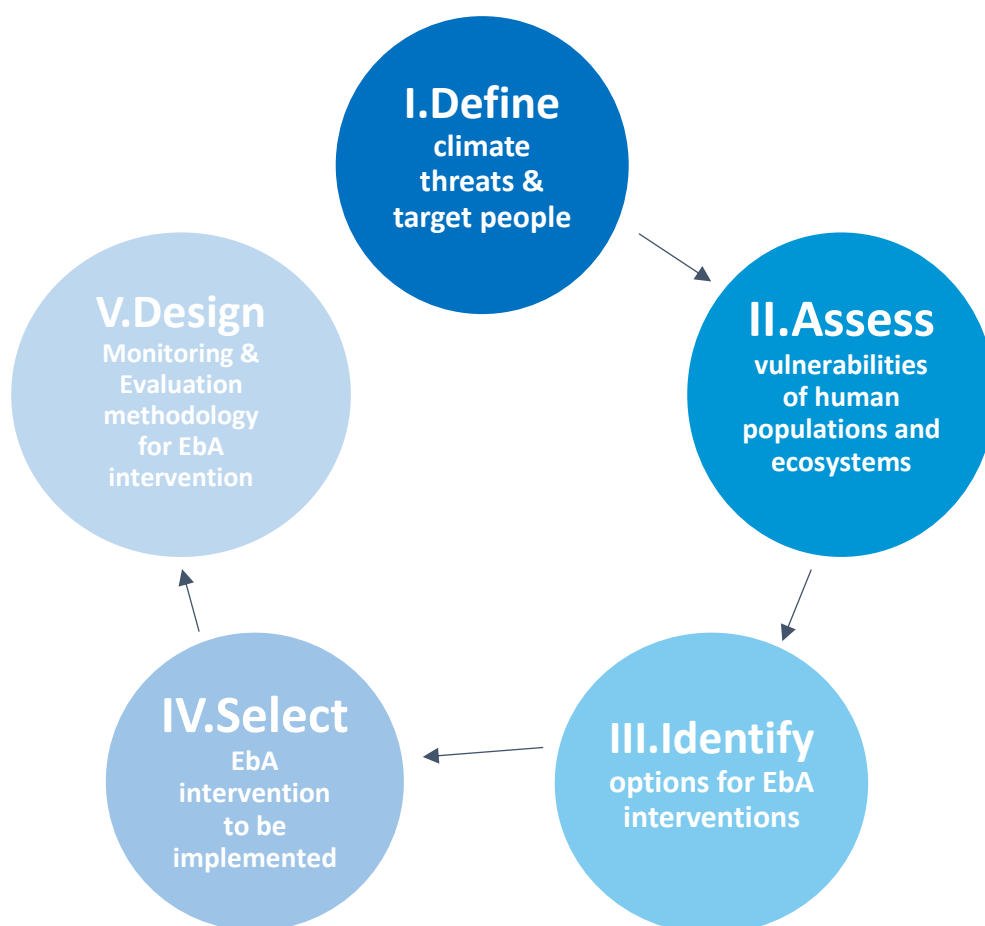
I.Define
climate threats & target people

II.Assess
vulnerabilities of human populations and ecosystems

III.Identify
options for EbA interventions

IV.Select
EbA intervention to be implemented

V.Design
Monitoring & Evaluation methodology for EbA intervention